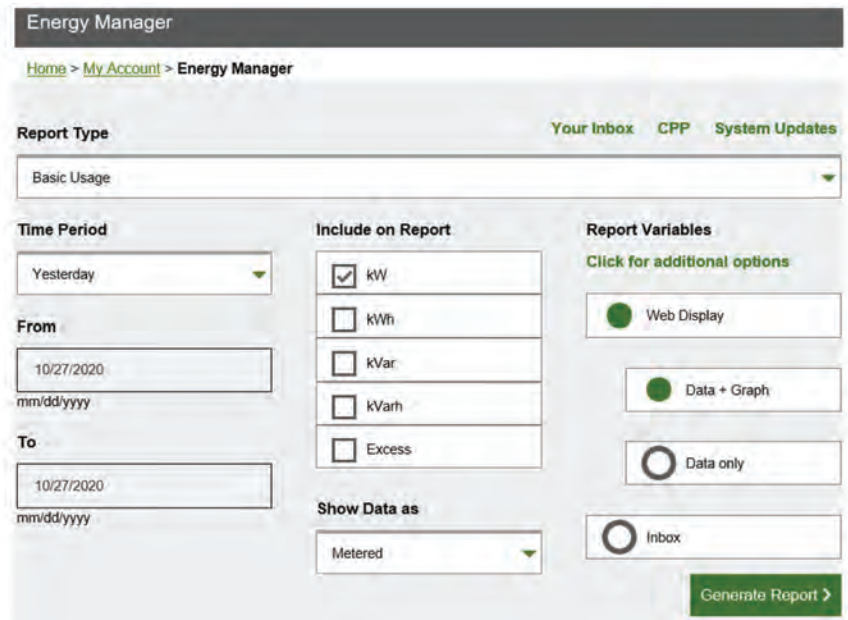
Energy Manager

Home > My Account > Energy Manager

Report Type

Your Inbox CPP System Updates

Basic Usage

Time Period

Yesterday

From

10/27/2020

mm/dd/yyyy

To

10/27/2020

mm/dd/yyyy

Include on Report

kW

kWh

kVar

kVarh

Excess

Show Data as

Metered

Report Variables

Click for additional options

Web Display

Data + Graph

Data only

Inbox

Generate Report >